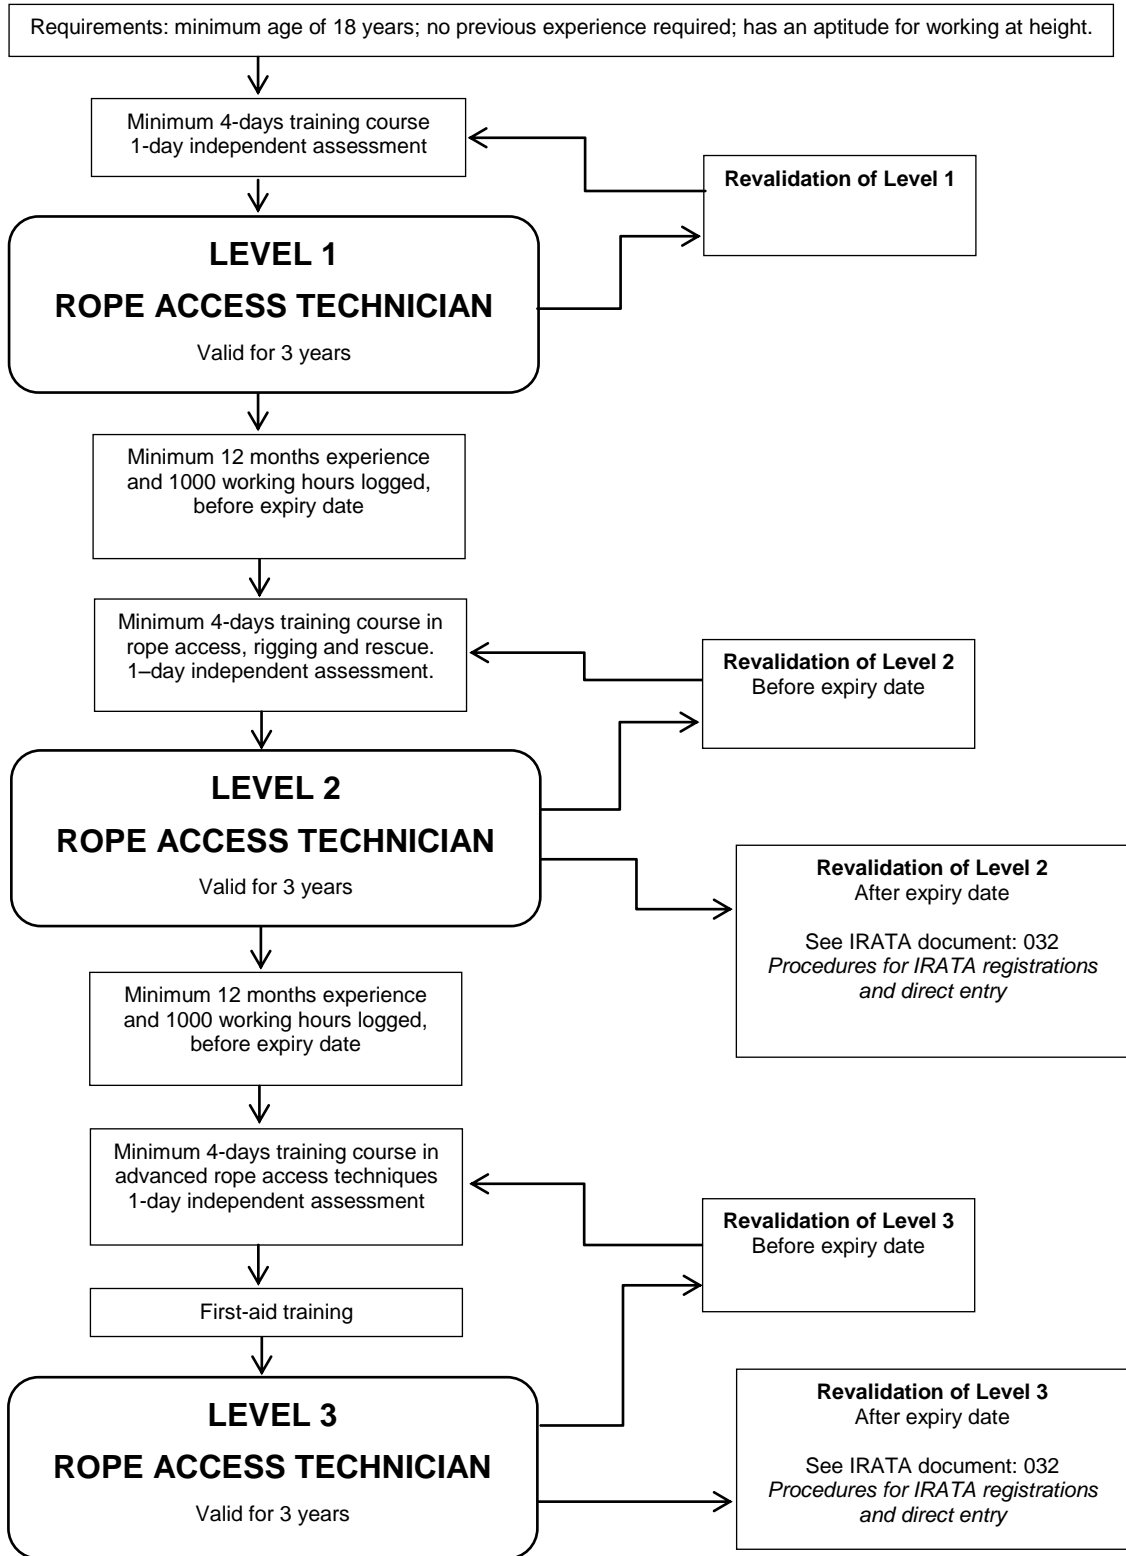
Requirements: minimum age of 18 years; no previous experience required; has an aptitude for working at height.

Minimum 4-days training course
1-day independent assessment

Revalidation of Level 1

LEVEL 1
ROPE ACCESS TECHNICIAN
Valid for 3 years

Minimum 12 months experience and 1000 working hours logged, before expiry date

Minimum 4-days training course in rope access, rigging and rescue. 1–day independent assessment.

Revalidation of Level 2
Before expiry date

LEVEL 2
ROPE ACCESS TECHNICIAN
Valid for 3 years

Revalidation of Level 2
After expiry date

See IRATA document: 032
*Procedures for IRATA registrations and direct entry*

Minimum 12 months experience and 1000 working hours logged, before expiry date

Minimum 4-days training course in advanced rope access techniques
1-day independent assessment

Revalidation of Level 3
Before expiry date

First-aid training

LEVEL 3
ROPE ACCESS TECHNICIAN
Valid for 3 years

Revalidation of Level 3
After expiry date

See IRATA document: 032
*Procedures for IRATA registrations and direct entry*